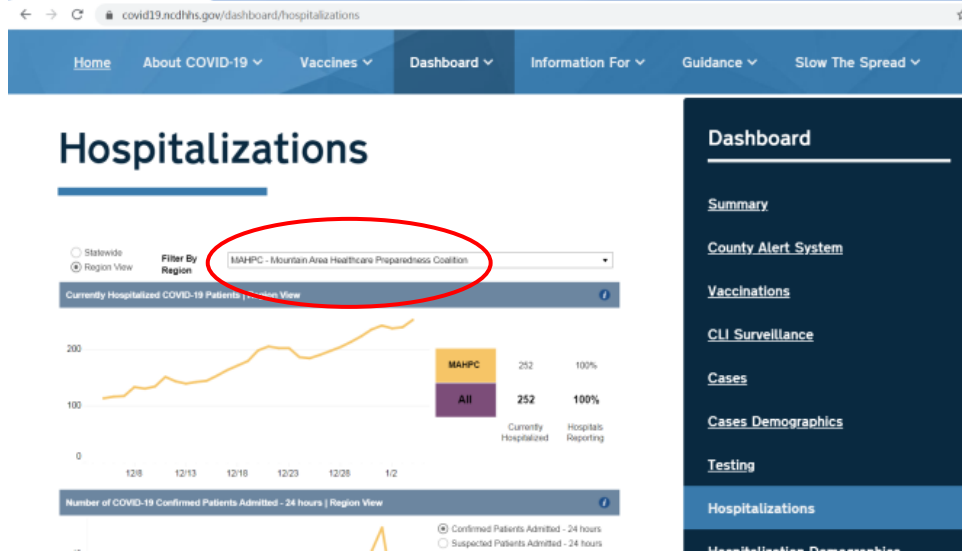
covid19.ncdhhs.gov/dashboard/hospitalizations

Home About COVID-19 Vaccines Dashboard Information For Guidance Slow The Spread

Hospitalizations

Statewide
Region View
Filter By Region
MAHPC - Mountain Area Healthcare Preparedness Coalition

Currently Hospitalized COVID-19 Patients | Region View

200
100
0
12/8 12/13 12/18 12/23 12/28 1/2

| | | |
|---|---|---|
| MAHPC | 252 | 100% |
| All | 252 | 100% |
| | Currently Hospitalized | Hospitals Reporting |

Number of COVID-19 Confirmed Patients Admitted - 24 hours | Region View

Confirmed Patients Admitted - 24 hours
Suspected Patients Admitted - 24 hours

Dashboard

Summary
County Alert System
Vaccinations
CLI Surveillance
Cases
Cases Demographics
Testing
Hospitalizations
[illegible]